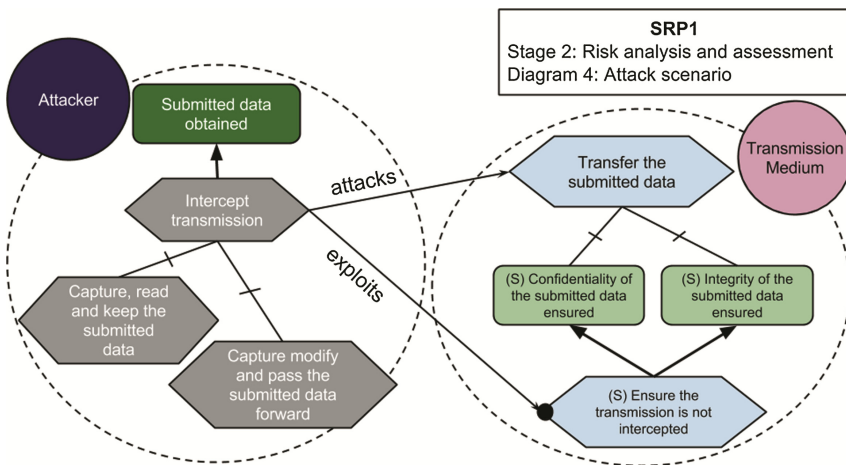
SRP1
Stage 2: Risk analysis and assessment
Diagram 4: Attack scenario

Attacker

Submitted data obtained

Intercept transmission

attacks

exploits

Capture, read and keep the submitted data

Capture modify and pass the submitted data forward

Transmission Medium

Transfer the submitted data

(S) Confidentiality of the submitted data ensured

(S) Integrity of the submitted data ensured

(S) Ensure the transmission is not intercepted